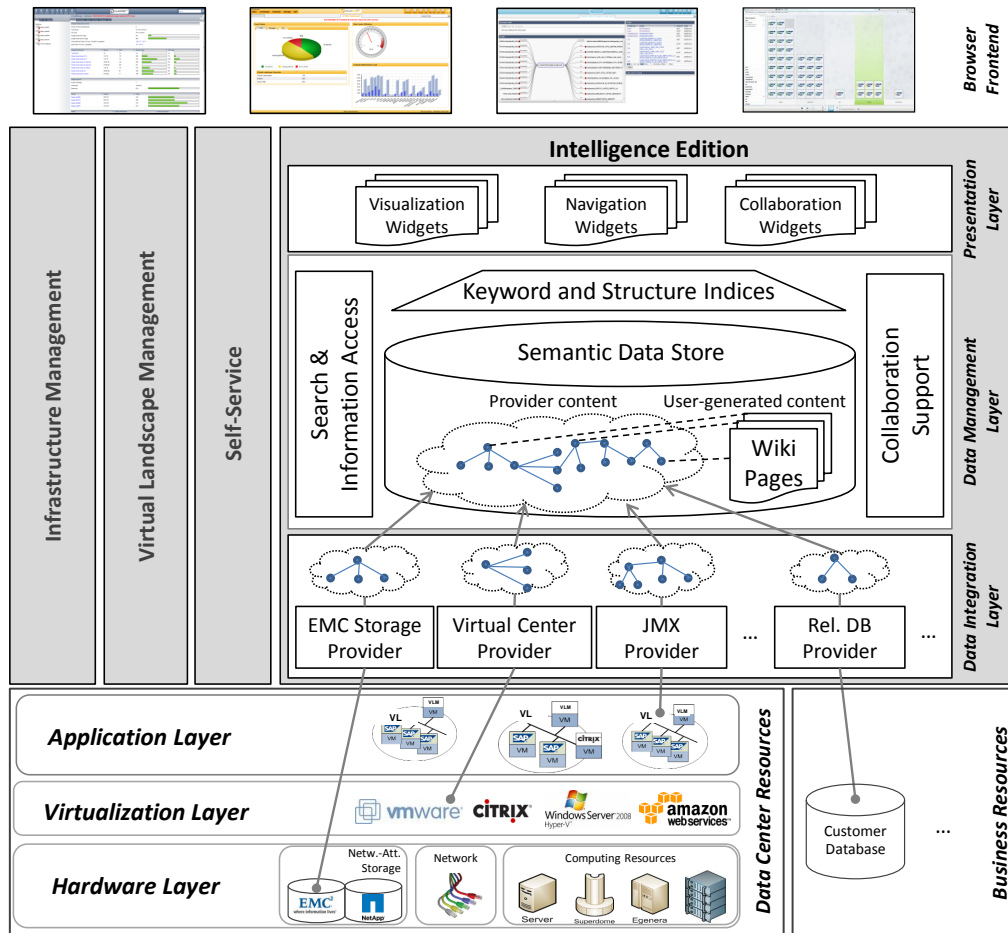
Browser Frontend

Infrastructure Management

Virtual Landscape Management

Self-Service

Intelligence Edition

Visualization Widgets

Navigation Widgets

Collaboration Widgets

Presentation Layer

Keyword and Structure Indices

Search & Information Access

Semantic Data Store

Provider content

User-generated content

Wiki Pages

Collaboration Support

Data Management Layer

EMC Storage Provider

Virtual Center Provider

JMX Provider

...

Rel. DB Provider

...

Data Integration Layer

Application Layer

VL VLM SAP VM

VL VLM SAP VM CITRIX

VL VLM SAP VM

Virtualization Layer

vmware CITRIX Windows Server 2008 Hyper-V amazon webservices

Hardware Layer

Netw.-Att. Storage

EMC² where information lives

NetApp

Network

Computing Resources

Server

Superdome

Egenera

Data Center Resources

Customer Database

...

Business Resources